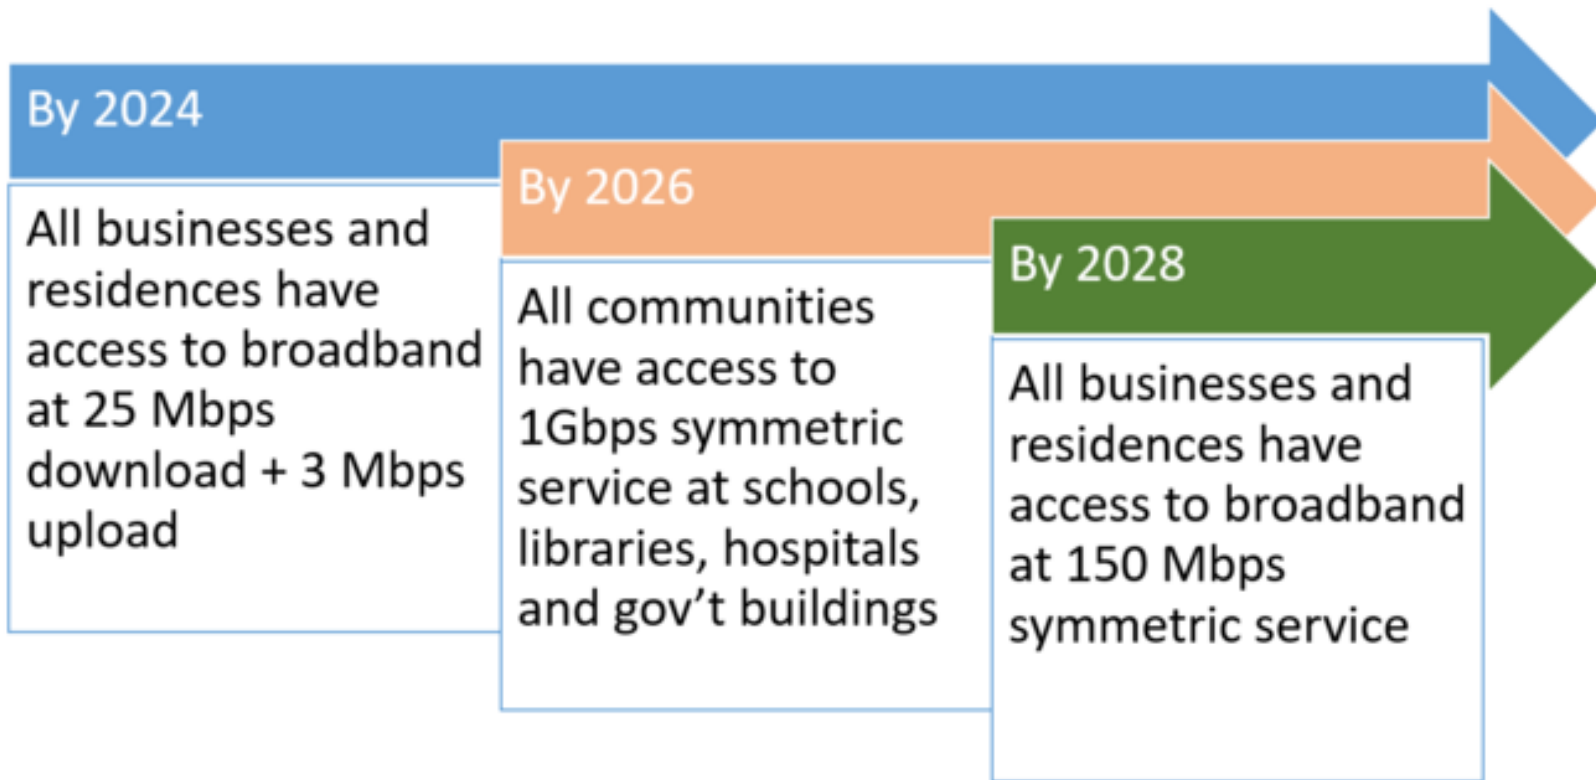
By 2024

All businesses and residences have access to broadband at 25 Mbps download + 3 Mbps upload

By 2026

All communities have access to 1Gbps symmetric service at schools, libraries, hospitals and gov't buildings

By 2028

All businesses and residences have access to broadband at 150 Mbps symmetric service